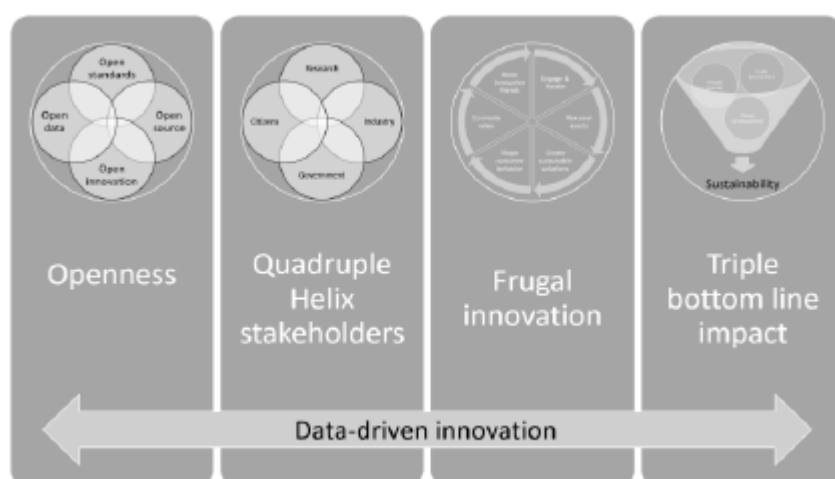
Open standards

Open data

Open source

Open innovation

Openness

Research

Citizens

Industry

Government

Quadruple Helix stakeholders

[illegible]

Frugal innovation

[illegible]

Sustainability

Triple bottom line impact

Data-driven innovation